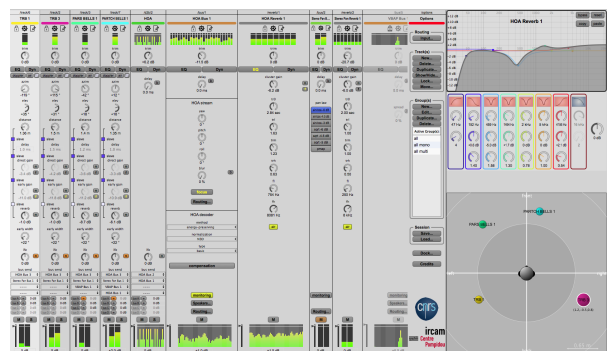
TIRE 1
TIRE 2
PARIS BELLE 1
PARTCHELLE 1
HOA
HOA Bus 1
HOA Reverb 1
Options
Routing
Track(s)
New...
Delete...
Group(s)
all
all mono
all multi
Session
Save...
Load...
HOA Reverb 1
PARIS BELLE 1
PARTCHELLE 1
HOA stream
HOA decoder
Mute
Routing...
compensation
monitoring
Routing...
ircam
Centre Pompidou